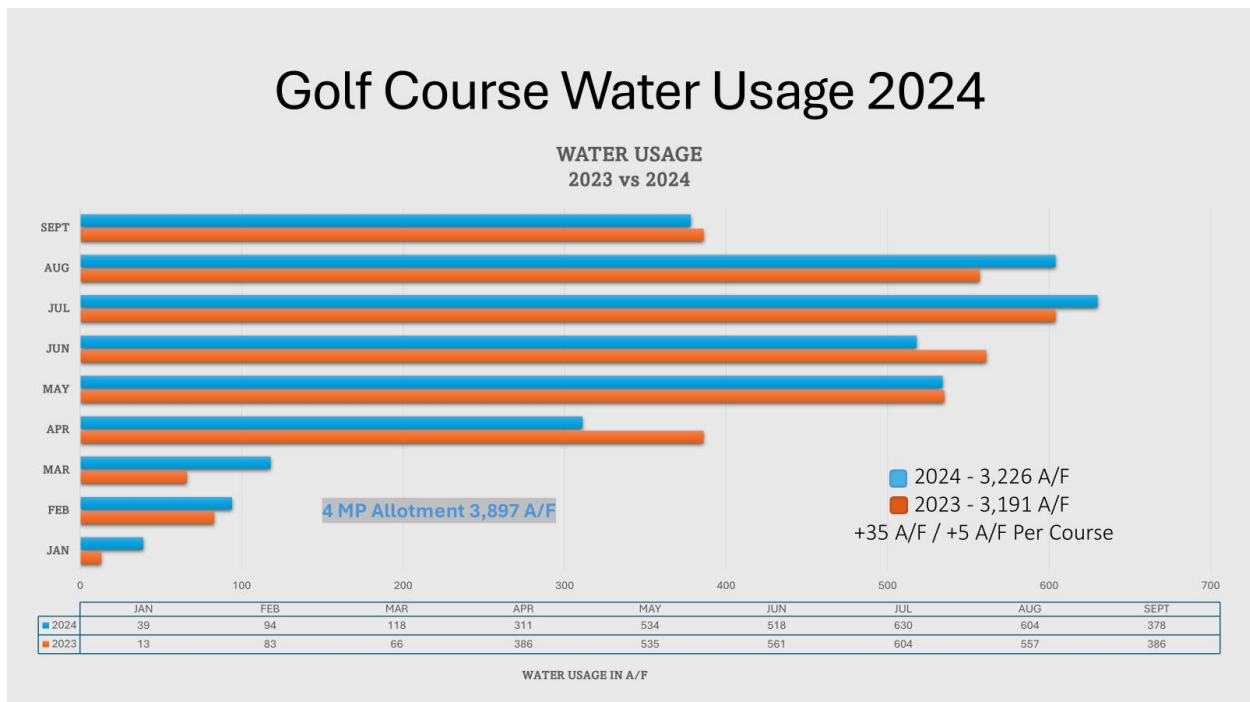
Golf Course Water Usage 2024

WATER USAGE
2023 vs 2024

SEPT
AUG
JUL
JUN
MAY
APR
MAR
FEB
JAN

2024 - 3,226 A/F
2023 - 3,191 A/F
+35 A/F / +5 A/F Per Course

4 MP Allotment 3,897 A/F

0 100 200 300 400 500 600 700

| | JAN | FEB | MAR | APR | MAY | JUN | JUL | AUG | SEPT |
|---|---|---|---|---|---|---|---|---|---|
| 2024 | 39 | 94 | 118 | 311 | 534 | 518 | 630 | 604 | 378 |
| 2023 | 13 | 83 | 66 | 386 | 535 | 561 | 604 | 557 | 386 |

WATER USAGE IN A/F